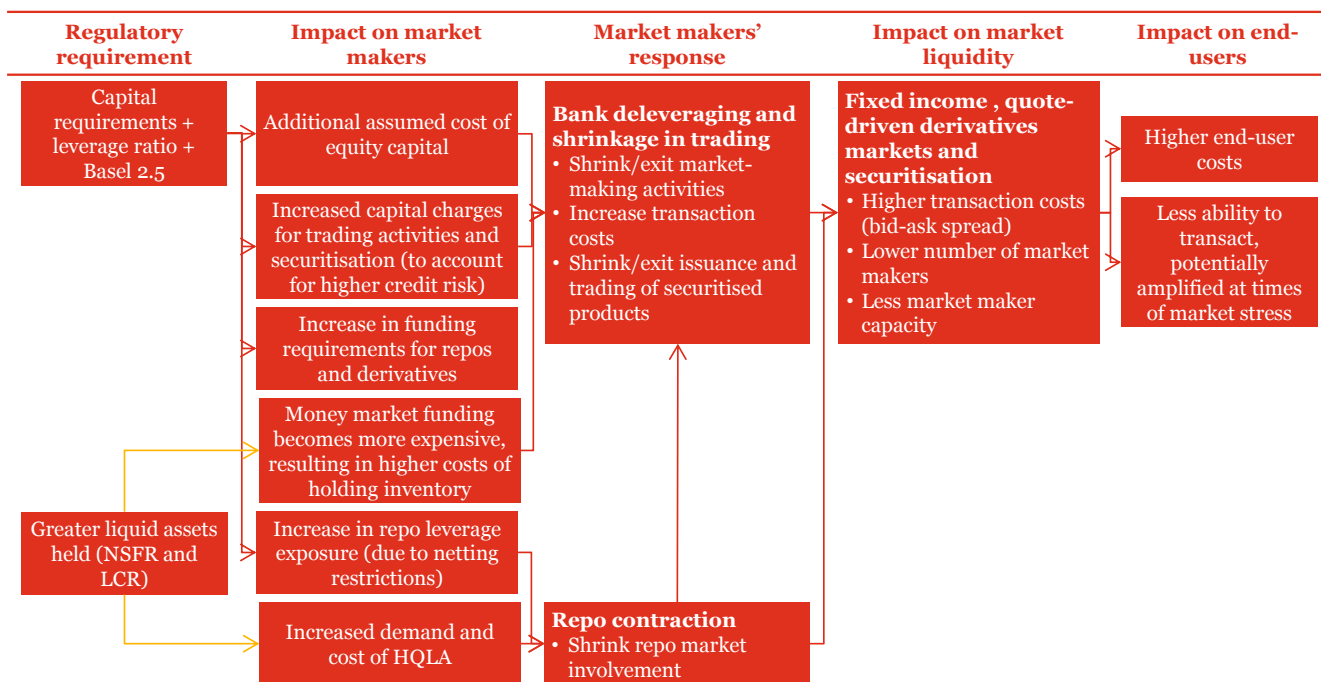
Regulatory requirement

Impact on market makers

Market makers' response

Impact on market liquidity

Impact on end-users

Capital requirements + leverage ratio + Basel 2.5

Additional assumed cost of equity capital

Increased capital charges for trading activities and securitisation (to account for higher credit risk)

Increase in funding requirements for repos and derivatives

Money market funding becomes more expensive, resulting in higher costs of holding inventory

Greater liquid assets held (NSFR and LCR)

Increase in repo leverage exposure (due to netting restrictions)

Increased demand and cost of HQLA

Bank deleveraging and shrinkage in trading
• Shrink/exit market-making activities
• Increase transaction costs
• Shrink/exit issuance and trading of securitised products

Repo contraction
• Shrink repo market involvement

Fixed income , quote-driven derivatives markets and securitisation
• Higher transaction costs (bid-ask spread)
• Lower number of market makers
• Less market maker capacity

Higher end-user costs

Less ability to transact, potentially amplified at times of market stress